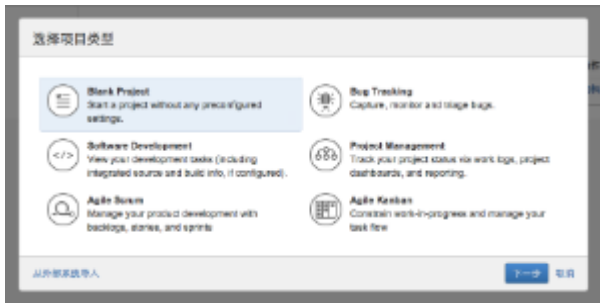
选择项目类型

Blank Project
Start a project without any preconfigured settings.

Bug Tracking
Capture, monitor and triage bugs.

Software Development
View your development tasks (including integrated source and build info, if configured).

Project Management
Track your project status via work logs, project dashboards, and reporting.

Agile Scrum
Manage your product development with backlogs, stories, and sprints

Agile Kanban
Constrain work-in-progress and manage your task flow

从外部系统导入

下一步 取消